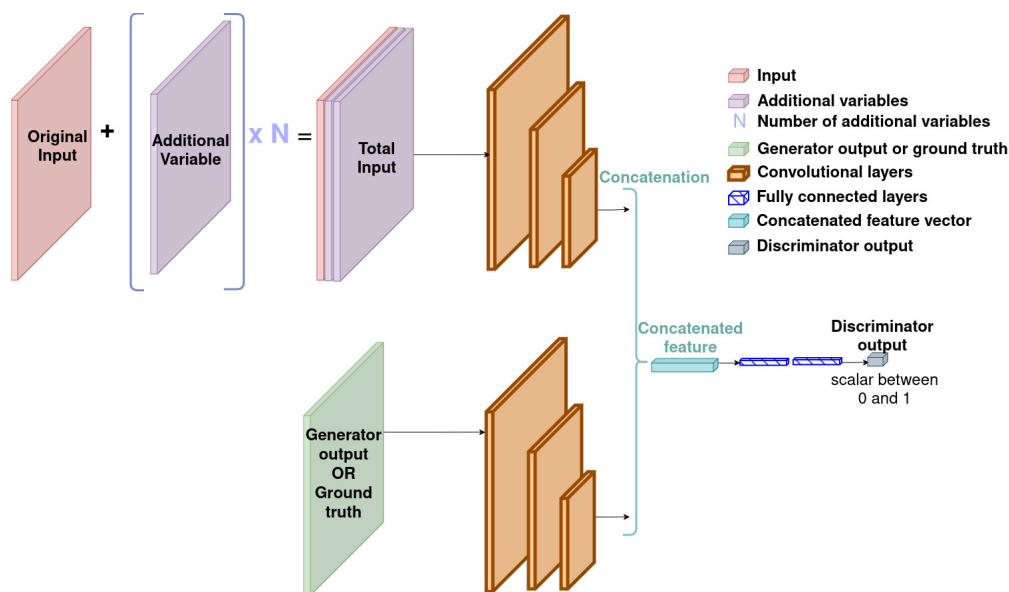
Original Input + Additional Variable x N = Total Input

Concatenation

Input
Additional variables
N Number of additional variables
Generator output or ground truth
Convolutional layers
Fully connected layers
Concatenated feature vector
Discriminator output

Concatenated feature

Discriminator output
scalar between 0 and 1

Generator output OR Ground truth